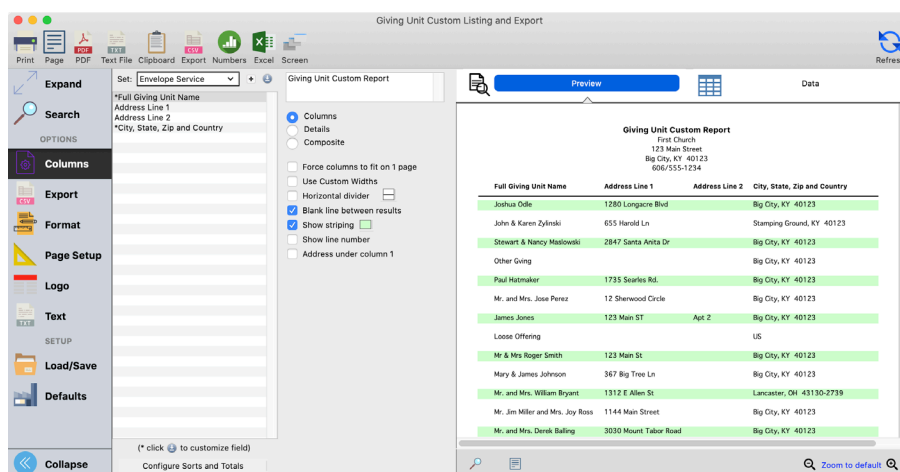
Giving Unit Custom Listing and Export

Print Page PDF Text File Clipboard Export Numbers Excel Screen

Refres

Expand

Search

OPTIONS

Columns

Export

Format

Page Setup

Logo

Text

SETUP

Load/Save

Defaults

Collapse

Set: Envelope Service

*Full Giving Unit Name
Address Line 1
Address Line 2
*City, State, Zip and Country

(* click to customize field)

Configure Sorts and Totals

Giving Unit Custom Report

Columns
Details
Composite

Force columns to fit on 1 page
Use Custom Widths
Horizontal divider
Blank line between results
Show striping
Show line number
Address under column 1

Preview

Data

Giving Unit Custom Report
First Church
123 Main Street
Big City, KY 40123
606/555-1234

| Full Giving Unit Name | Address Line 1 | Address Line 2 | City, State, Zip and Country |
|---|---|---|---|
| Joshua Odle | 1280 Longacre Blvd | | Big City, KY 40123 |
| John & Karen Zylinski | 655 Harold Ln | | Stamping Ground, KY 40123 |
| Stewart & Nancy Maslowski | 2847 Santa Anita Dr | | Big City, KY 40123 |
| Other Gving | | | Big City, KY 40123 |
| Paul Hatmaker | 1735 Searles Rd. | | Big City, KY 40123 |
| Mr. and Mrs. Jose Perez | 12 Sherwood Circle | | Big City, KY 40123 |
| James Jones | 123 Main ST | Apt 2 | Big City, KY 40123 |
| Loose Offering | | | US |
| Mr & Mrs Roger Smith | 123 Main St | | Big City, KY 40123 |
| Mary & James Johnson | 367 Big Tree Ln | | Big City, KY 40123 |
| Mr. and Mrs. William Bryant | 1312 E Allen St | | Lancaster, OH 43130-2739 |
| Mr. Jim Miller and Mrs. Joy Ross | 1144 Main Street | | Big City, KY 40123 |
| Mr. and Mrs. Derek Balling | 3030 Mount Tabor Road | | Big City, KY 40123 |

Zoom to default